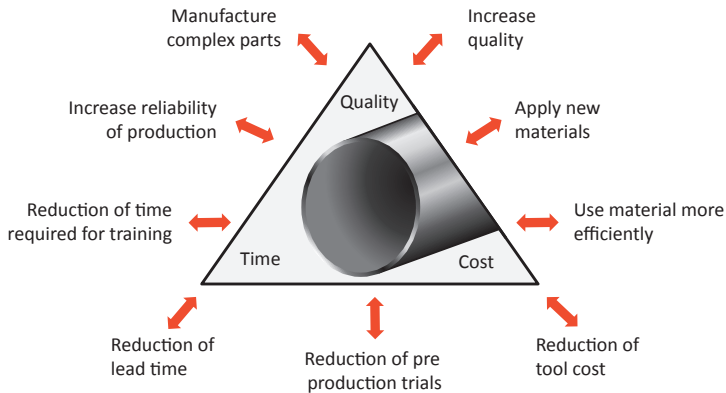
Manufacture complex parts

Increase quality

Increase reliability of production

Quality

Apply new materials

Reduction of time required for training

Use material more efficiently

Time

Cost

Reduction of lead time

Reduction of pre production trials

Reduction of tool cost